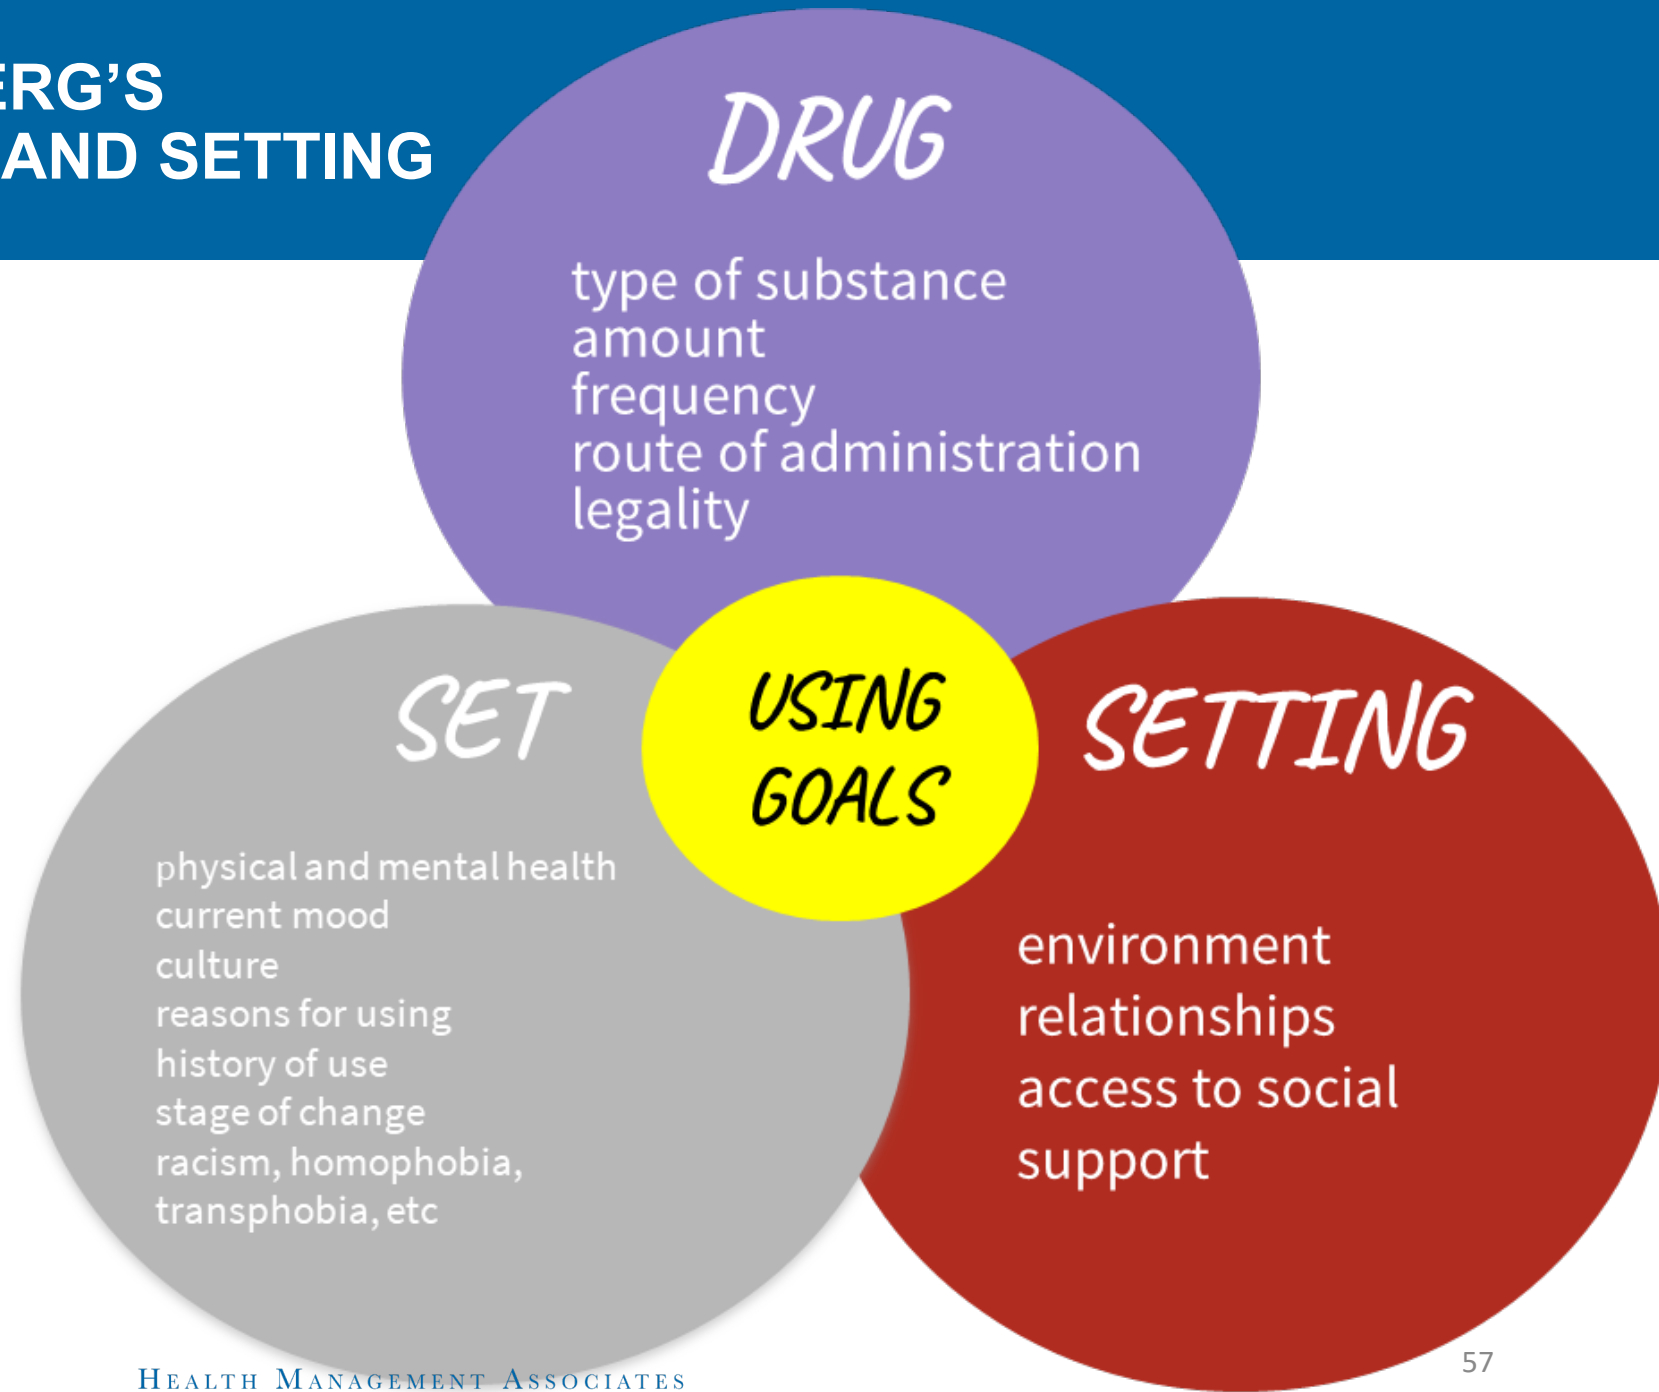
ERG'S
AND SETTING

DRUG

type of substance
amount
frequency
route of administration
legality

SET

physical and mental health
current mood
culture
reasons for using
history of use
stage of change
racism, homophobia, transphobia, etc

USING GOALS

SETTING

environment
relationships
access to social support

HEALTH MANAGEMENT ASSOCIATES

57